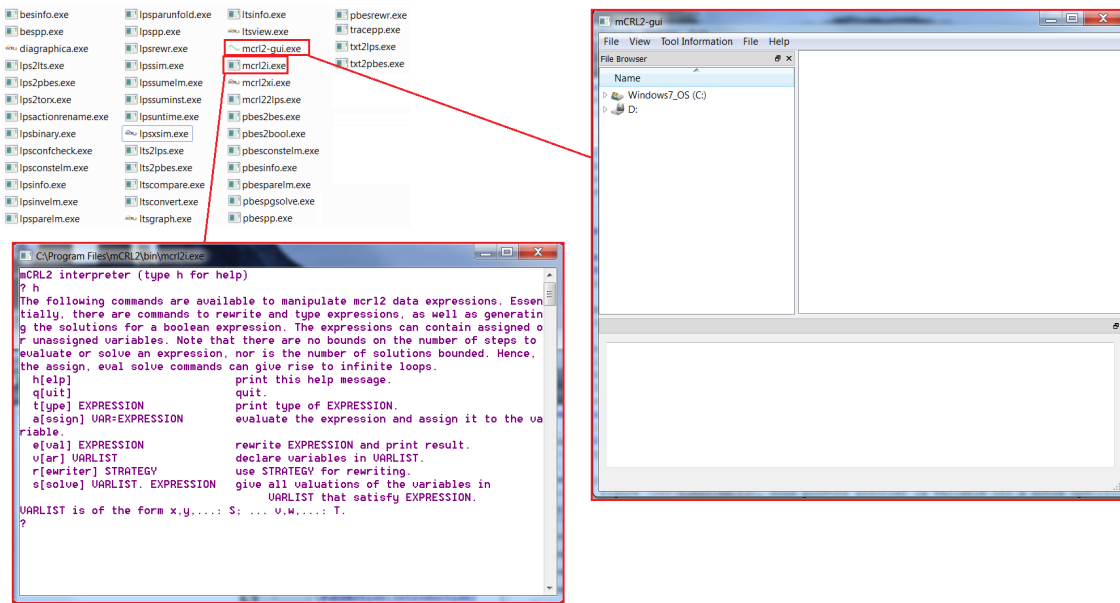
besinfo.exe
bespp.exe
diagraphica.exe
lps2lts.exe
lps2pbes.exe
lps2torx.exe
lpsactionrename.exe
lpsbinary.exe
lpsconfcheck.exe
lpsconstelm.exe
lpsinfo.exe
lpsinvelm.exe
lpsparelm.exe

lpsparunfold.exe
lpspp.exe
lpsrewr.exe
lpssim.exe
lpssumelm.exe
lpssuminst.exe
lpsuntime.exe
lpsxsim.exe
lts2lps.exe
lts2pbes.exe
ltscompare.exe
ltsconvert.exe
ltsgraph.exe

ltsinfo.exe
ltsview.exe
mcrl2-gui.exe
mcrl2i.exe
mcrl2xi.exe
mcrl22lps.exe
pbes2bes.exe
pbes2bool.exe
pbesconstelm.exe
pbesinfo.exe
pbesparelm.exe
pbespgsolve.exe
pbespp.exe

pbesrewr.exe
tracepp.exe
txt2lps.exe
txt2pbes.exe

mCRL2-gui
File View Tool Information File Help
File Browser
Name
Windows7_OS (C:)
D:

C:\Program Files\mCRL2\bin\mcrl2i.exe
mCRL2 interpreter (type h for help)
? h
The following commands are available to manipulate mcrl2 data expressions. Essentially, there are commands to rewrite and type expressions, as well as generating the solutions for a boolean expression. The expressions can contain assigned or unassigned variables. Note that there are no bounds on the number of steps to evaluate or solve an expression, nor is the number of solutions bounded. Hence, the assign, eval solve commands can give rise to infinite loops.
h[elp] print this help message.
q[uit] quit.
t[ype] EXPRESSION print type of EXPRESSION.
a[ssign] VAR=EXPRESSION evaluate the expression and assign it to the variable.
e[val] EXPRESSION rewrite EXPRESSION and print result.
v[ar] VARLIST declare variables in VARLIST.
r[ewriter] STRATEGY use STRATEGY for rewriting.
s[solve] VARLIST. EXPRESSION give all valuations of the variables in VARLIST that satisfy EXPRESSION.
VARLIST is of the form x,y,...: S; ... v,w,...: T.
?